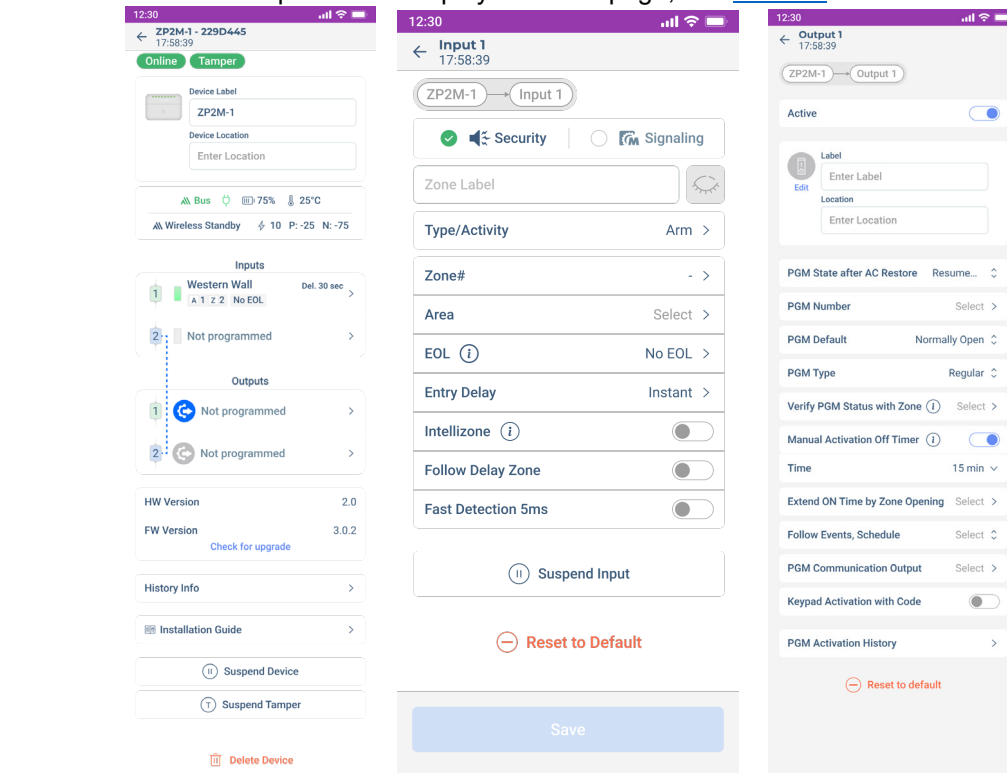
12:30

ZP2M-1 - 229D445
17:58:39

Online Tamper

Device Label
ZP2M-1
Device Location
Enter Location

Bus 75% 25°C
Wireless Standby 10 P: -25 N: -75

Inputs
1 Western Wall Del. 30 sec
A 1 Z 2 No EOL
2 Not programmed

Outputs
1 Not programmed
2 Not programmed

HW Version 2.0
FW Version 3.0.2
Check for upgrade

History Info

Installation Guide

Suspend Device

Suspend Tamper

Delete Device

12:30

Input 1
17:58:39

ZP2M-1 Input 1

Security Signaling

Zone Label

Type/Activity Arm
Zone# -
Area Select
EOL No EOL
Entry Delay Instant
Intellizone
Follow Delay Zone
Fast Detection 5ms

Suspend Input

Reset to Default

Save

12:30

Output 1
17:58:39

ZP2M-1 Output 1

Active

Edit
Label
Enter Label
Location
Enter Location

PGM State after AC Restore Resume...
PGM Number Select
PGM Default Normally Open
PGM Type Regular
Verify PGM Status with Zone Select
Manual Activation Off Timer
Time 15 min
Extend ON Time by Zone Opening Select
Follow Events, Schedule Select
PGM Communication Output Select
Keypad Activation with Code

PGM Activation History

Reset to default